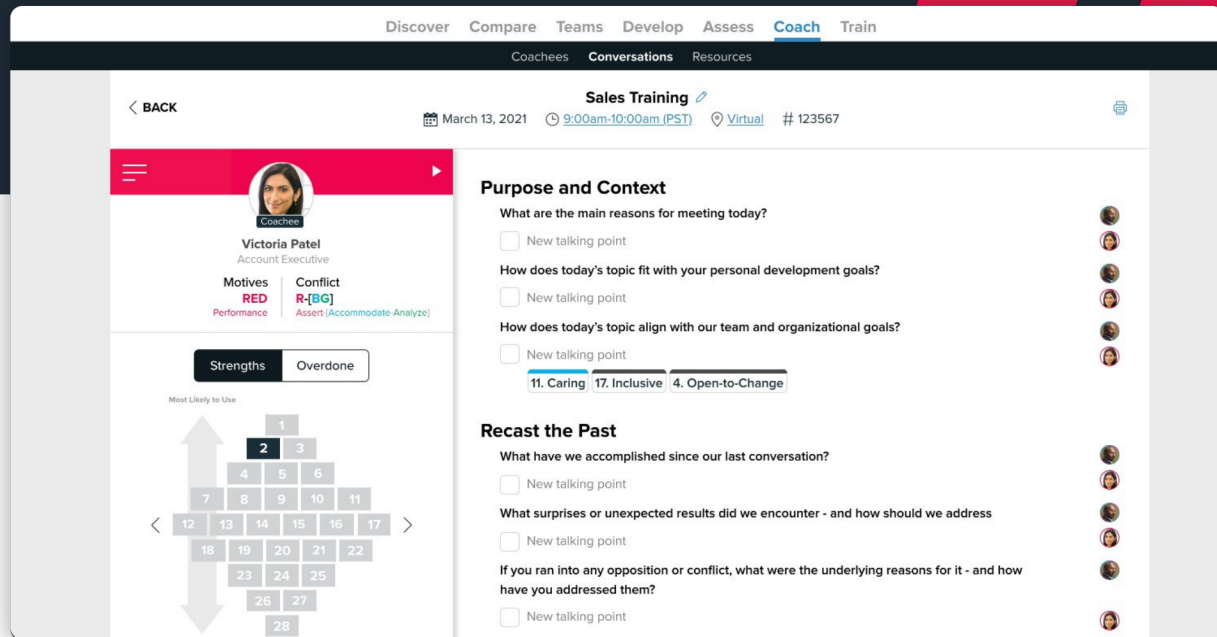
Discover Compare Teams Develop Assess Coach Train

Coachees Conversations Resources

BACK

Sales Training

March 13, 2021 9:00am-10:00am (PST) Virtual # 123567

Coachee

Victoria Patel

Account Executive

Motives
RED
Performance

Conflict
R-[BG]
Assert-[Accommodate-Analyze]

Strengths Overdone

Most Likely to Use

1
2 3
4 5 6
7 8 9 10 11
12 13 14 15 16 17
18 19 20 21 22
23 24 25
26 27
28

Purpose and Context

What are the main reasons for meeting today?

New talking point

How does today's topic fit with your personal development goals?

New talking point

How does today's topic align with our team and organizational goals?

New talking point

11. Caring 17. Inclusive 4. Open-to-Change

Recast the Past

What have we accomplished since our last conversation?

New talking point

What surprises or unexpected results did we encounter - and how should we address

New talking point

If you ran into any opposition or conflict, what were the underlying reasons for it - and how have you addressed them?

New talking point